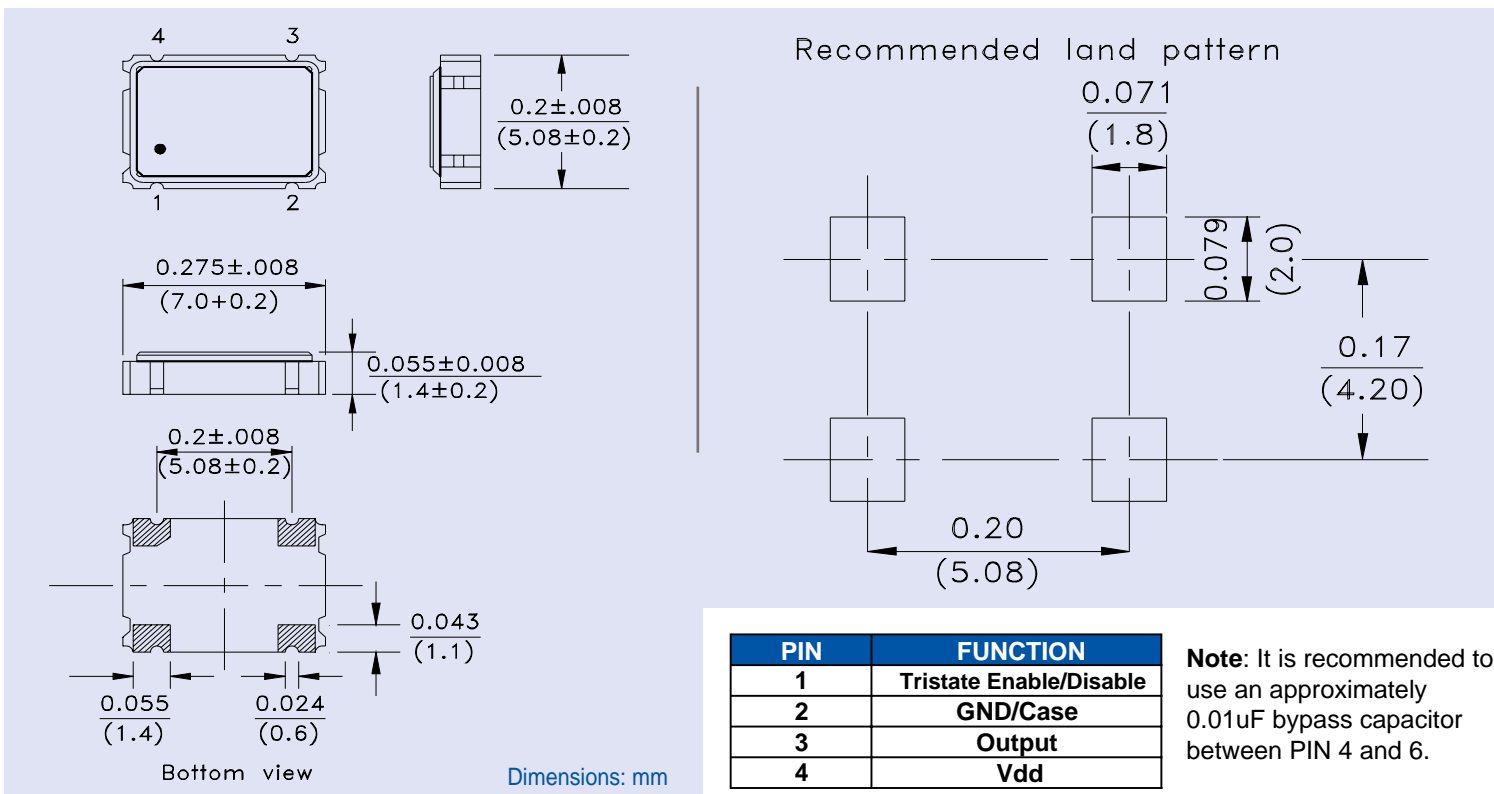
4 3

1 2

0.2±.008
(5.08±0.2)

0.275±.008
(7.0+0.2)

0.055±0.008
(1.4±0.2)

0.2±.008
(5.08±0.2)

0.043
(1.1)

0.055
(1.4)

0.024
(0.6)

Bottom view

Dimensions: mm

Recommended land pattern

0.071
(1.8)

0.079
(2.0)

0.17
(4.20)

0.20
(5.08)

| PIN | FUNCTION |
|---|---|
| 1 | Tristate Enable/Disable |
| 2 | GND/Case |
| 3 | Output |
| 4 | Vdd |

**Note**: It is recommended to use an approximately 0.01uF bypass capacitor between PIN 4 and 6.